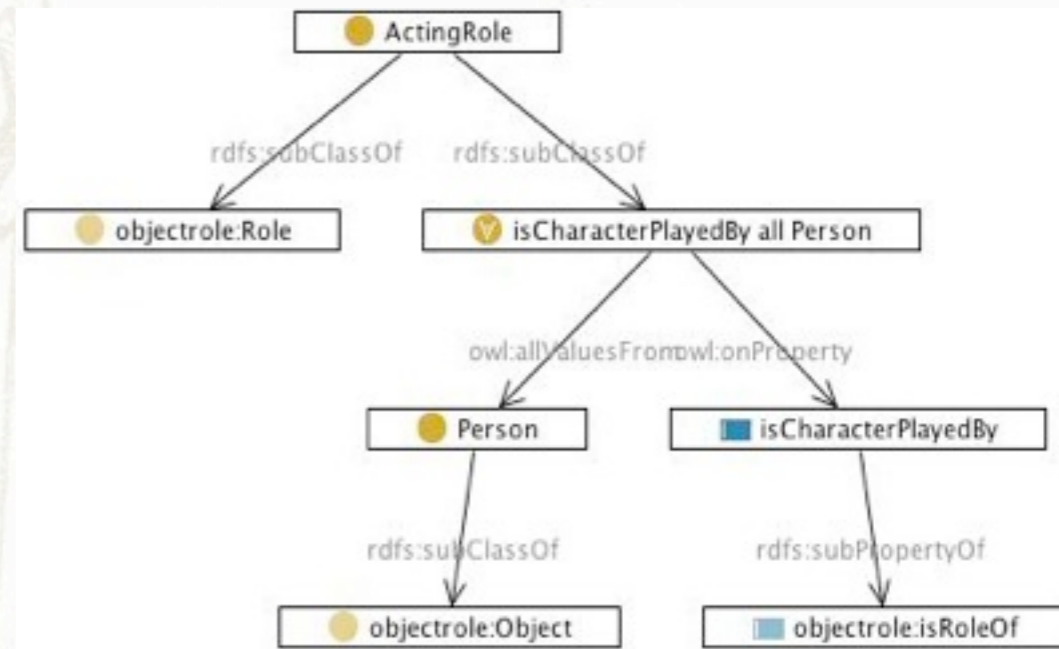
ActingRole

rdfs:subClassOf

rdfs:subClassOf

objectrole:Role

isCharacterPlayedBy all Person

owl:allValuesFromowl:onProperty

Person

isCharacterPlayedBy

rdfs:subClassOf

rdfs:subPropertyOf

objectrole:Object

objectrole:isRoleOf